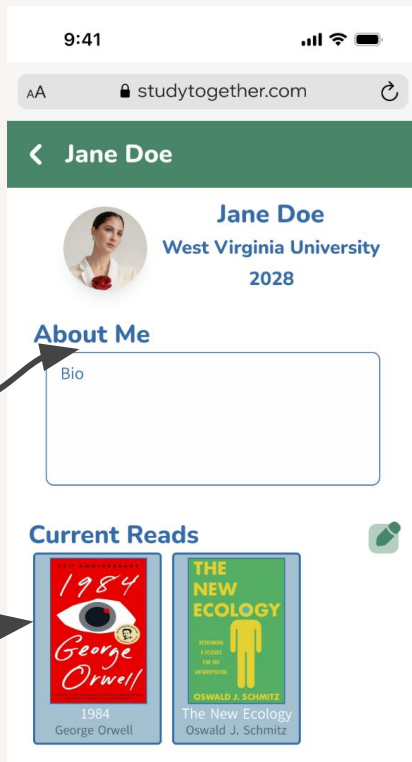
9:41

AA studytogether.com

Jane Doe

Jane Doe
West Virginia University
2028

About Me

Bio

Current Reads

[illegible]
1984
George Orwell
1984
George Orwell

THE NEW ECOLOGY
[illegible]
OSWALD J. SCHMITZ
The New Ecology
Oswald J. Schmitz